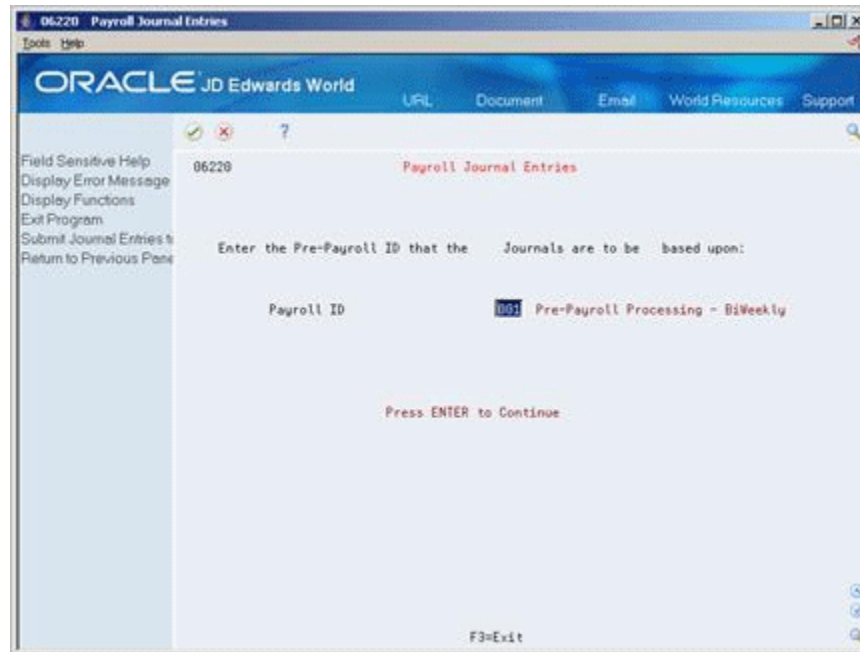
06220 Payroll Journal Entries
Tools Help
ORACLE JD Edwards World
URL Document Email World Resources Support
?
Field Sensitive Help
Display Error Message
Display Functions
Exit Program
Submit Journal Entries t
Return to Previous Pane

06220 Payroll Journal Entries

Enter the Pre-Payroll ID that the Journals are to be based upon:

Payroll ID B01 Pre-Payroll Processing - BiWeekly

Press ENTER to Continue

F3=Exit